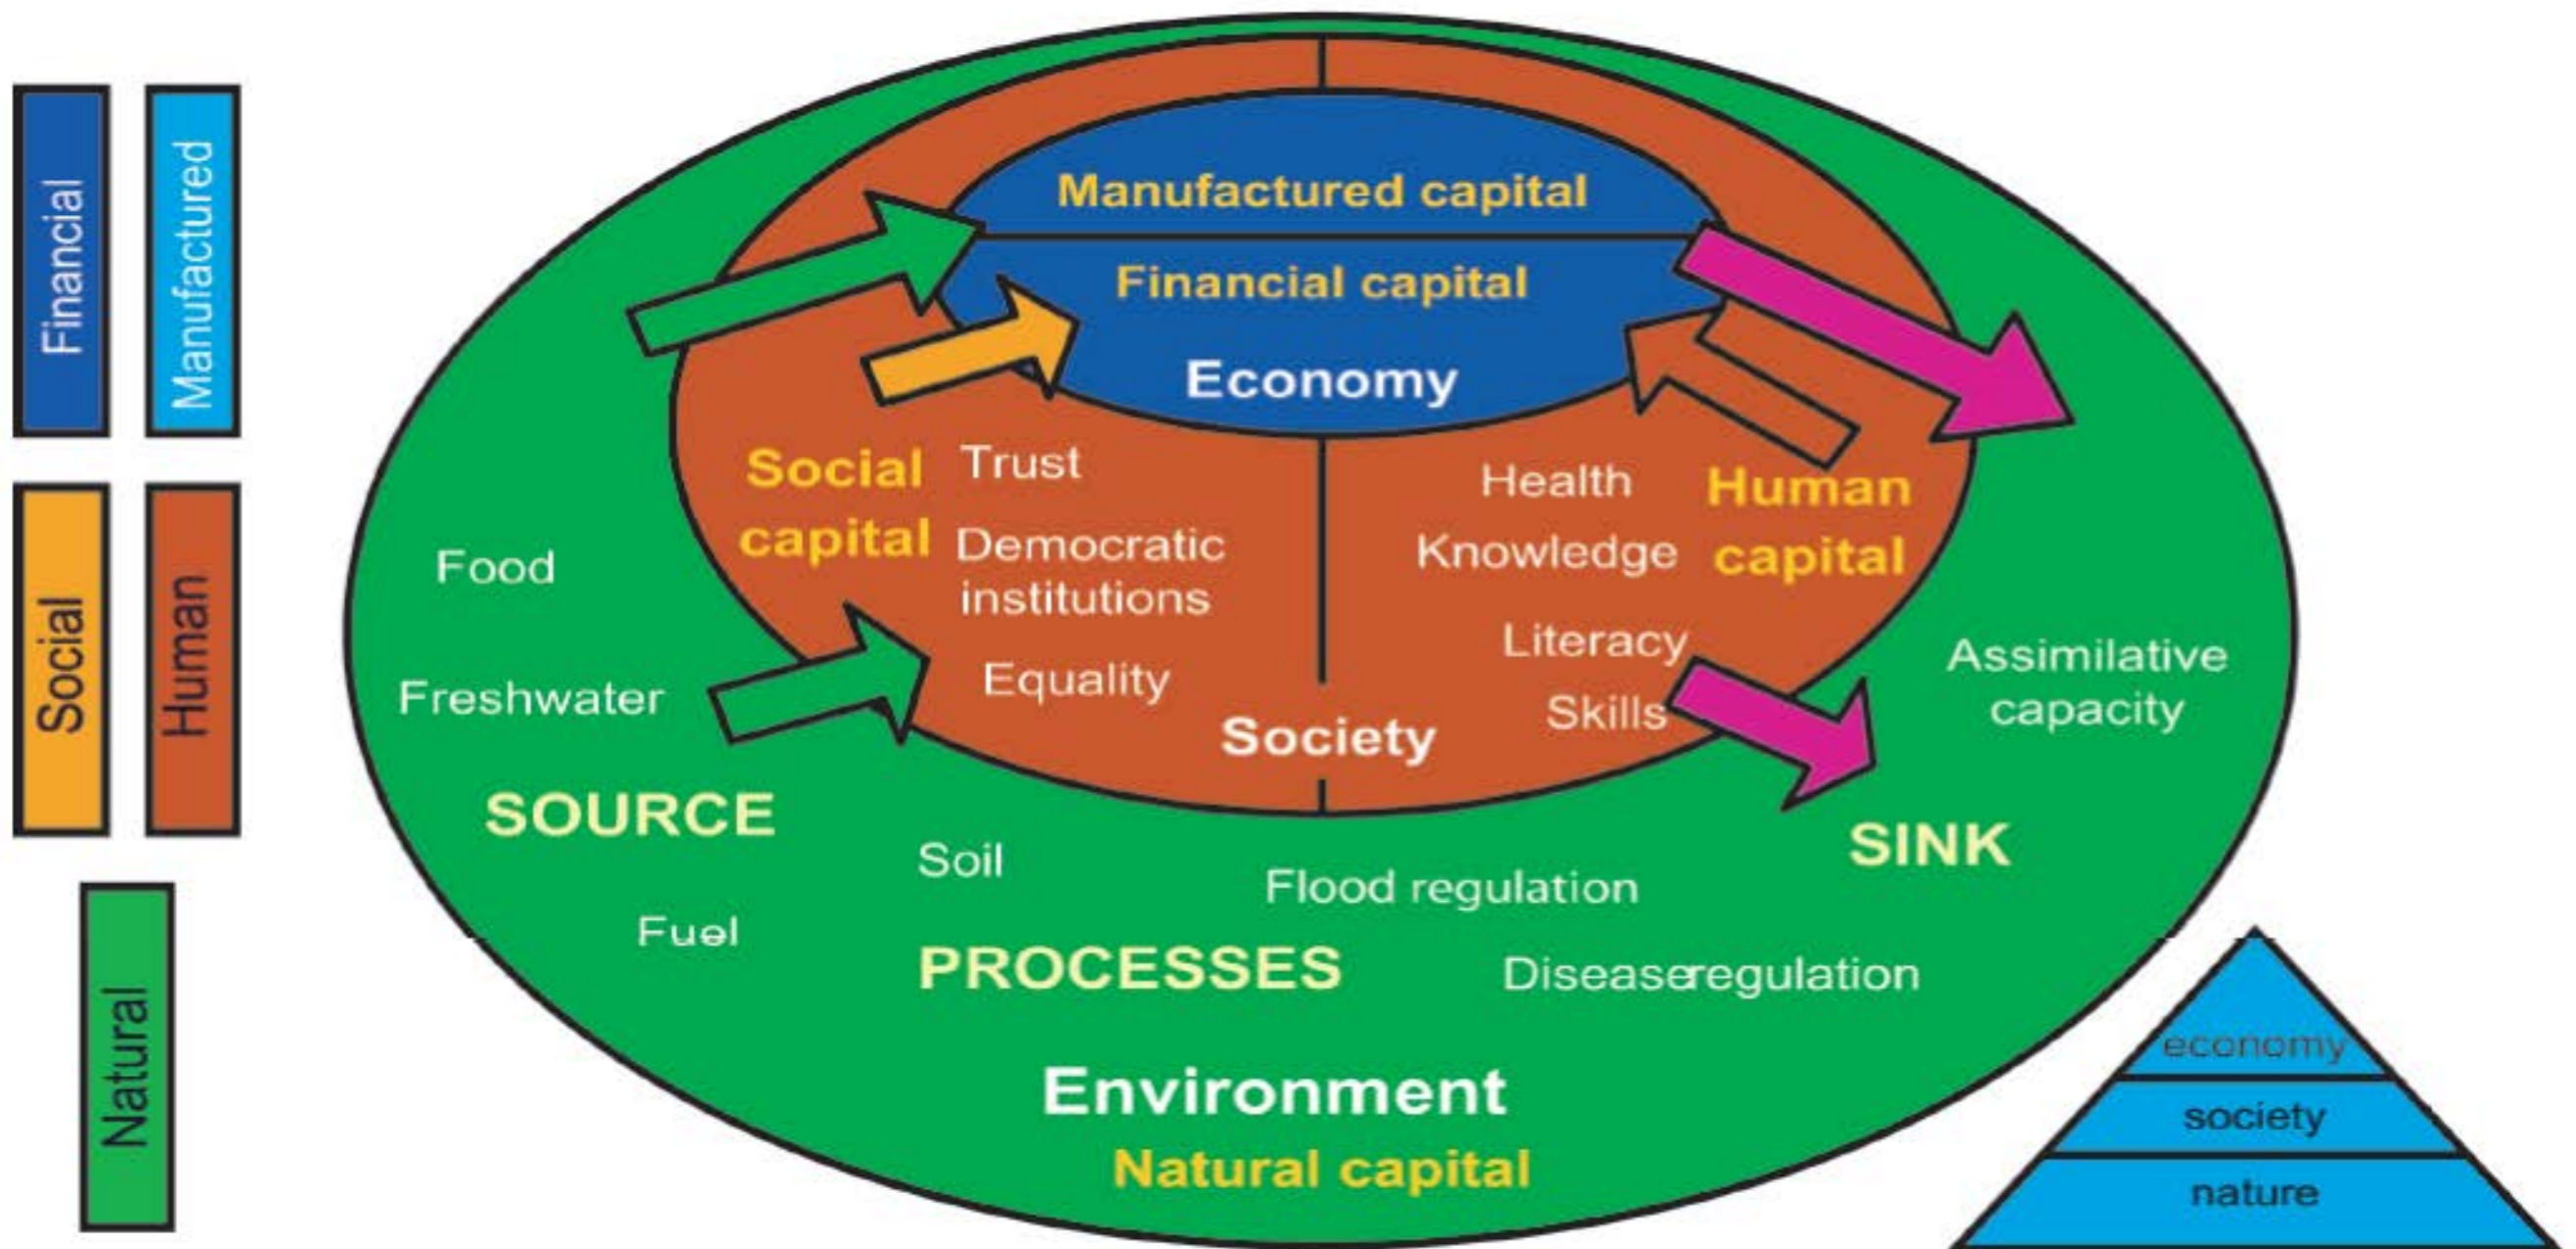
Financial

Manufactured

Social

Human

Natural

Manufactured capital

Financial capital

Economy

Social capital

Trust

Democratic institutions

Equality

Health

Knowledge

Literacy

Skills

Human capital

Society

Food

Freshwater

SOURCE

Assimilative capacity

SINK

Soil

Fuel

Flood regulation

PROCESSES

Diseaseregulation

Environment

Natural capital

economy

society

nature